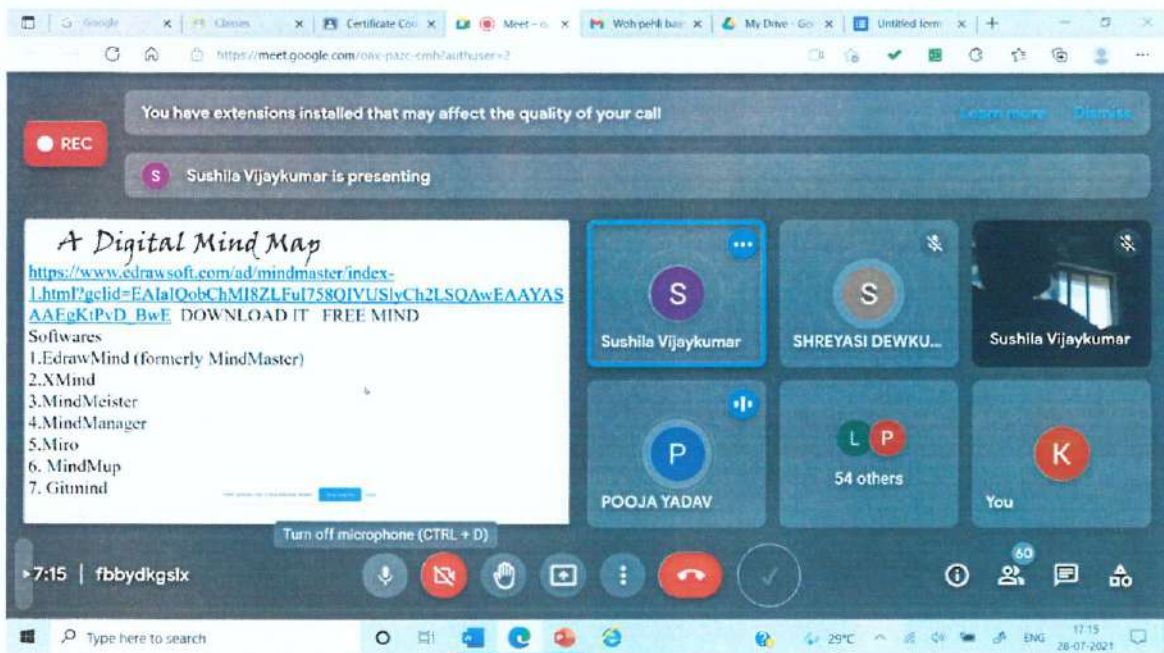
Google | Classes | Certificate Cou | Meet – | Woh pehli baar | My Drive - Go | Untitled form | +

https://meet.google.com/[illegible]

You have extensions installed that may affect the quality of your call

Learn more Dismiss

REC

S Sushila Vijaykumar is presenting

A Digital Mind Map

https://www.edrawsoft.com/ad/mindmaster/index-1.html?gclid=EAIaIQobChMI8ZLFuI758QIVUSlyCh2LSQAwEAAYASAAEgKtPvD_BwE DOWNLOAD IT FREE MIND

Softwares

1.EdrawMind (formerly MindMaster)

2.XMind

3.MindMeister

4.MindManager

5.Miro

6. MindMup

7. Gitmind

S Sushila Vijaykumar

S SHREYASI DEWKU...

Sushila Vijaykumar

P POOJA YADAV

L P 54 others

K You

Turn off microphone (CTRL + D)

7:15 | fbbydkgslx

60

Type here to search

29°C ENG 17:15 28-07-2021